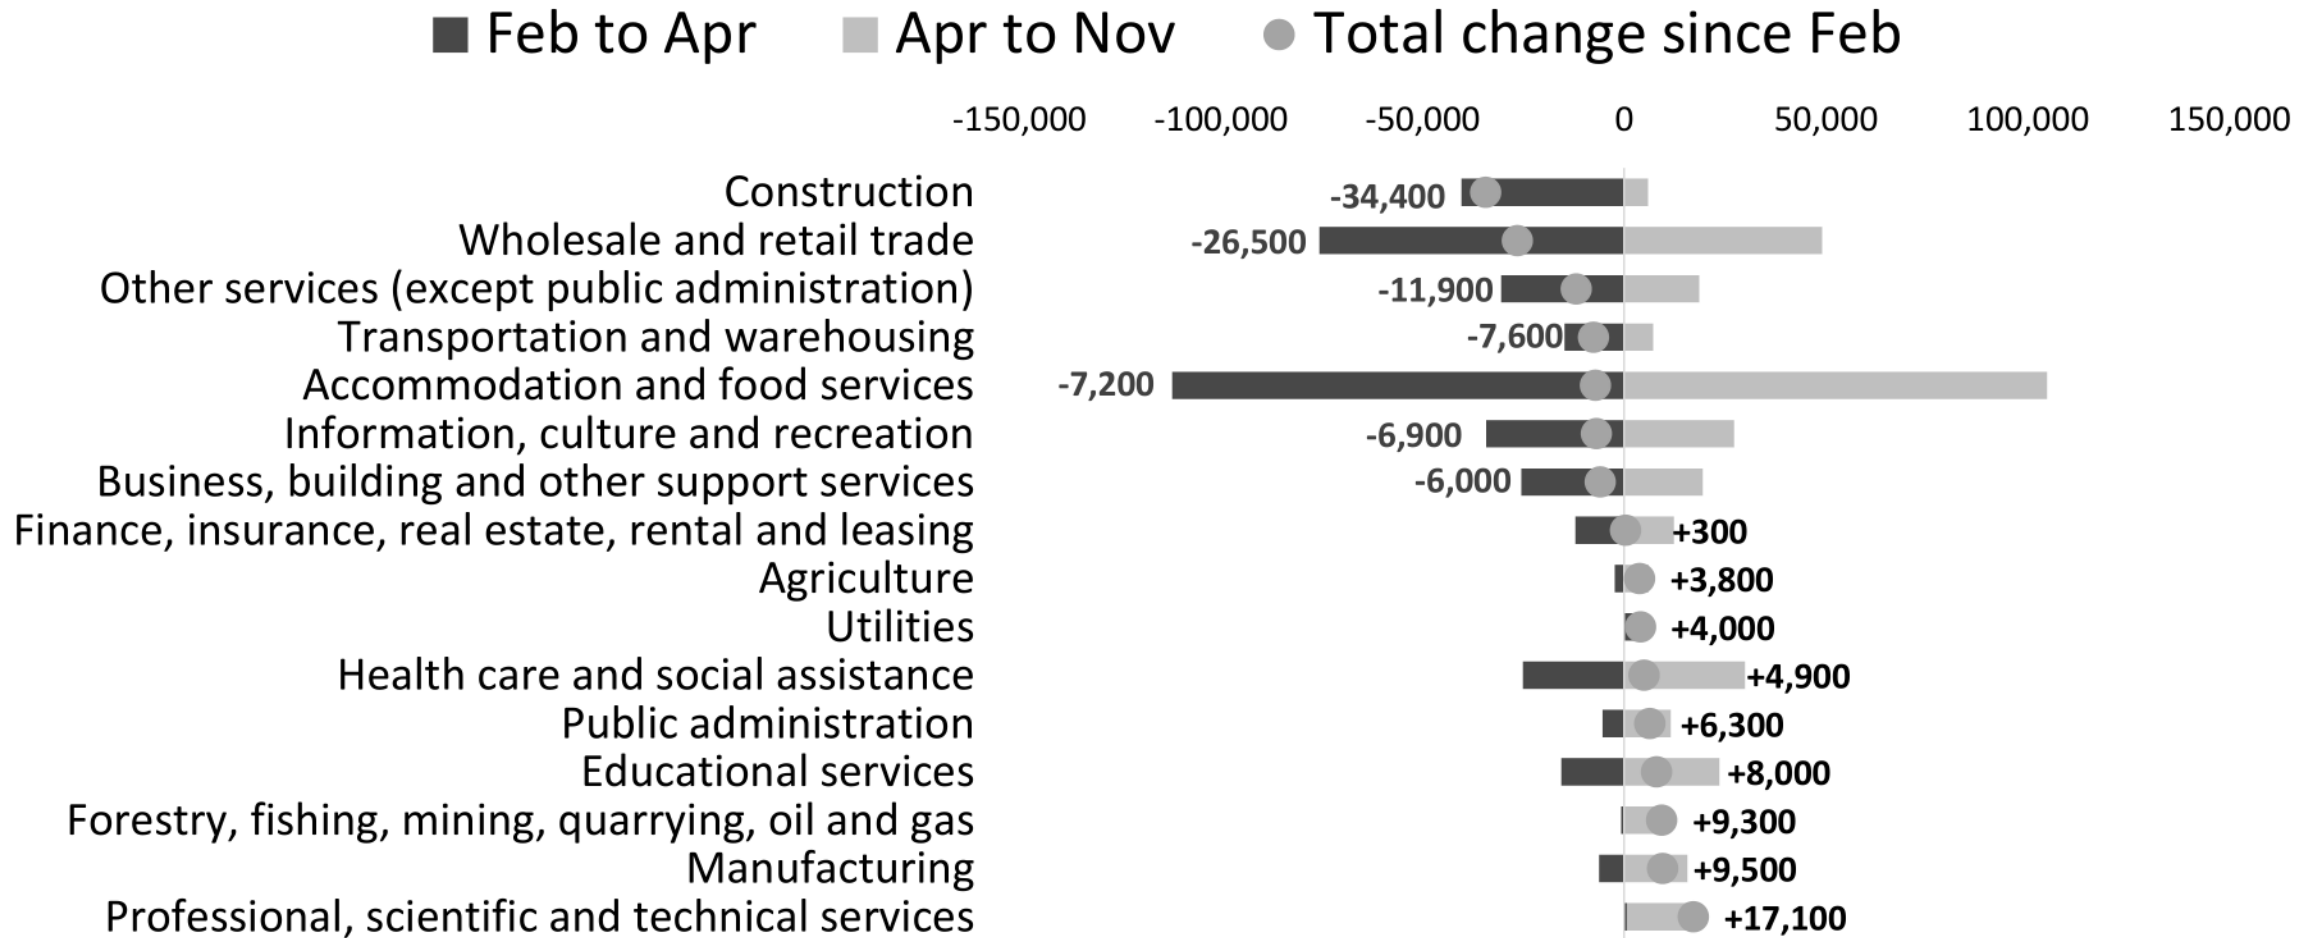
Feb to Apr Apr to Nov Total change since Feb

-150,000 -100,000 -50,000 0 50,000 100,000 150,000

Construction -34,400
Wholesale and retail trade -26,500
Other services (except public administration) -11,900
Transportation and warehousing -7,600
Accommodation and food services -7,200
Information, culture and recreation -6,900
Business, building and other support services -6,000
Finance, insurance, real estate, rental and leasing +300
Agriculture +3,800
Utilities +4,000
Health care and social assistance +4,900
Public administration +6,300
Educational services +8,000
Forestry, fishing, mining, quarrying, oil and gas +9,300
Manufacturing +9,500
Professional, scientific and technical services +17,100